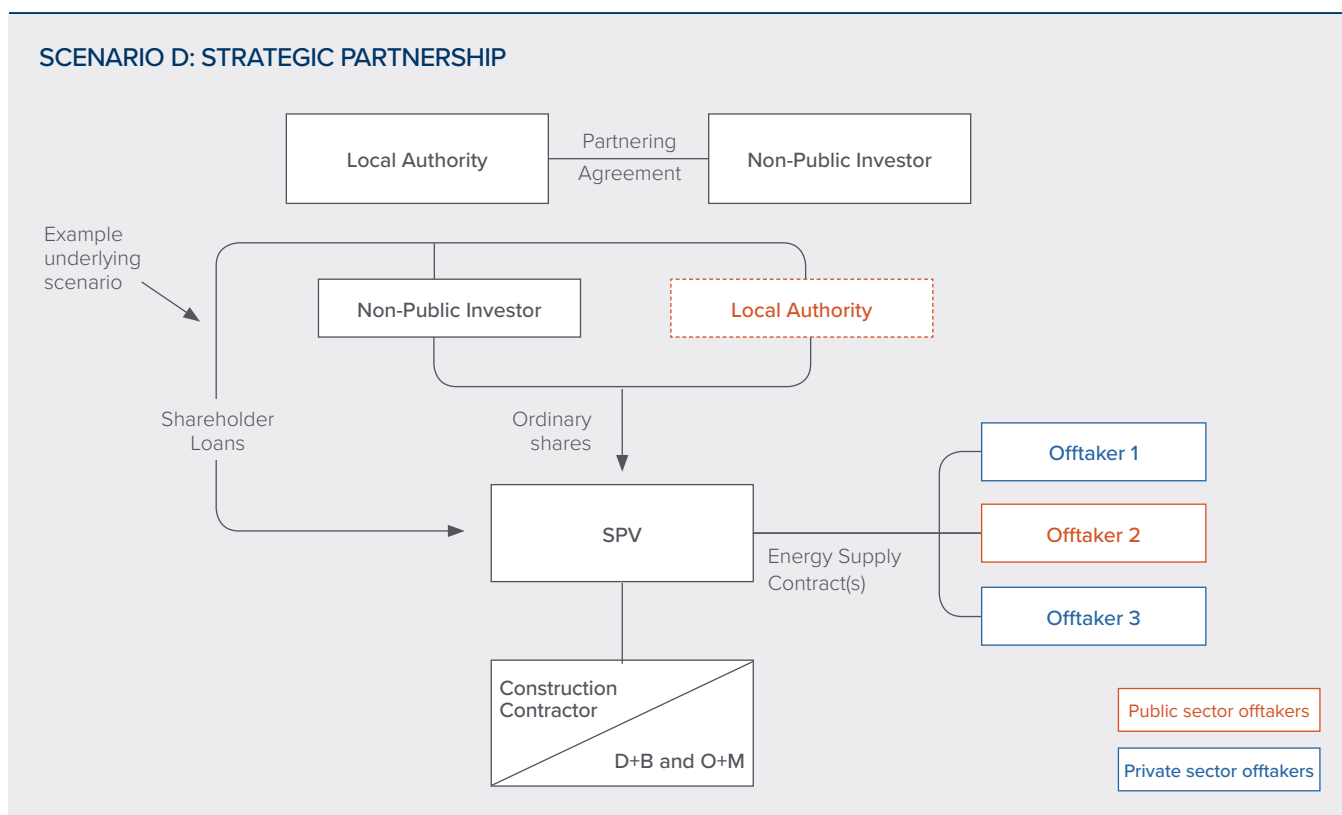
SCENARIO D: STRATEGIC PARTNERSHIP

Local Authority

Partnering Agreement

Non-Public Investor

Example underlying scenario

Non-Public Investor

Local Authority

Shareholder Loans

Ordinary shares

SPV

Energy Supply Contract(s)

Offtaker 1

Offtaker 2

Offtaker 3

Construction Contractor

D+B and O+M

Public sector offtakers

Private sector offtakers